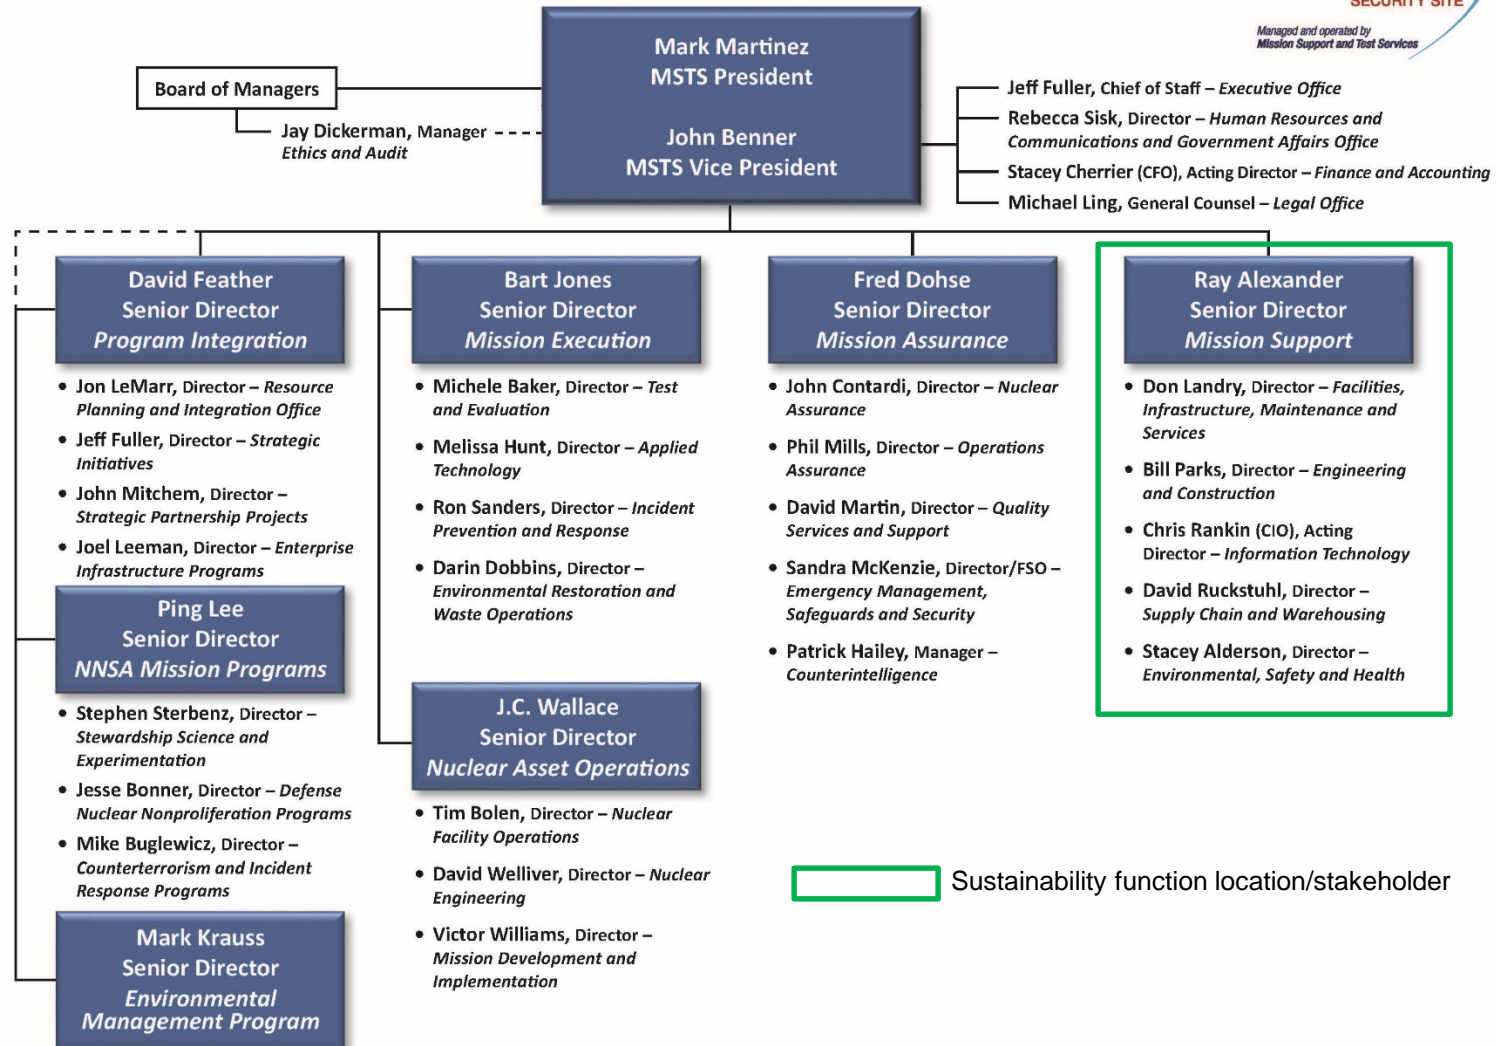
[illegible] SECURITY SITE
Managed and operated by Mission Support and Test Services

Mark Martinez
MSTS President

John Benner
MSTS Vice President

Board of Managers

Jay Dickerman, Manager
Ethics and Audit

Jeff Fuller, Chief of Staff – Executive Office
Rebecca Sisk, Director – Human Resources and Communications and Government Affairs Office
Stacey Cherrier (CFO), Acting Director – Finance and Accounting
Michael Ling, General Counsel – Legal Office

David Feather
Senior Director
Program Integration

• Jon LeMarr, Director – Resource Planning and Integration Office
• Jeff Fuller, Director – Strategic Initiatives
• John Mitchem, Director – Strategic Partnership Projects
• Joel Leeman, Director – Enterprise Infrastructure Programs

Ping Lee
Senior Director
NNSA Mission Programs

• Stephen Sterbenz, Director – Stewardship Science and Experimentation
• Jesse Bonner, Director – Defense Nuclear Nonproliferation Programs
• Mike Buglewicz, Director – Counterterrorism and Incident Response Programs

Mark Krauss
Senior Director
Environmental Management Program

Bart Jones
Senior Director
Mission Execution

• Michele Baker, Director – Test and Evaluation
• Melissa Hunt, Director – Applied Technology
• Ron Sanders, Director – Incident Prevention and Response
• Darin Dobbins, Director – Environmental Restoration and Waste Operations

J.C. Wallace
Senior Director
Nuclear Asset Operations

• Tim Bolen, Director – Nuclear Facility Operations
• David Welliver, Director – Nuclear Engineering
• Victor Williams, Director – Mission Development and Implementation

Fred Dohse
Senior Director
Mission Assurance

• John Contardi, Director – Nuclear Assurance
• Phil Mills, Director – Operations Assurance
• David Martin, Director – Quality Services and Support
• Sandra McKenzie, Director/FSO – Emergency Management, Safeguards and Security
• Patrick Hailey, Manager – Counterintelligence

Ray Alexander
Senior Director
Mission Support

• Don Landry, Director – Facilities, Infrastructure, Maintenance and Services
• Bill Parks, Director – Engineering and Construction
• Chris Rankin (CIO), Acting Director – Information Technology
• David Ruckstuhl, Director – Supply Chain and Warehousing
• Stacey Alderson, Director – Environmental, Safety and Health

Sustainability function location/stakeholder